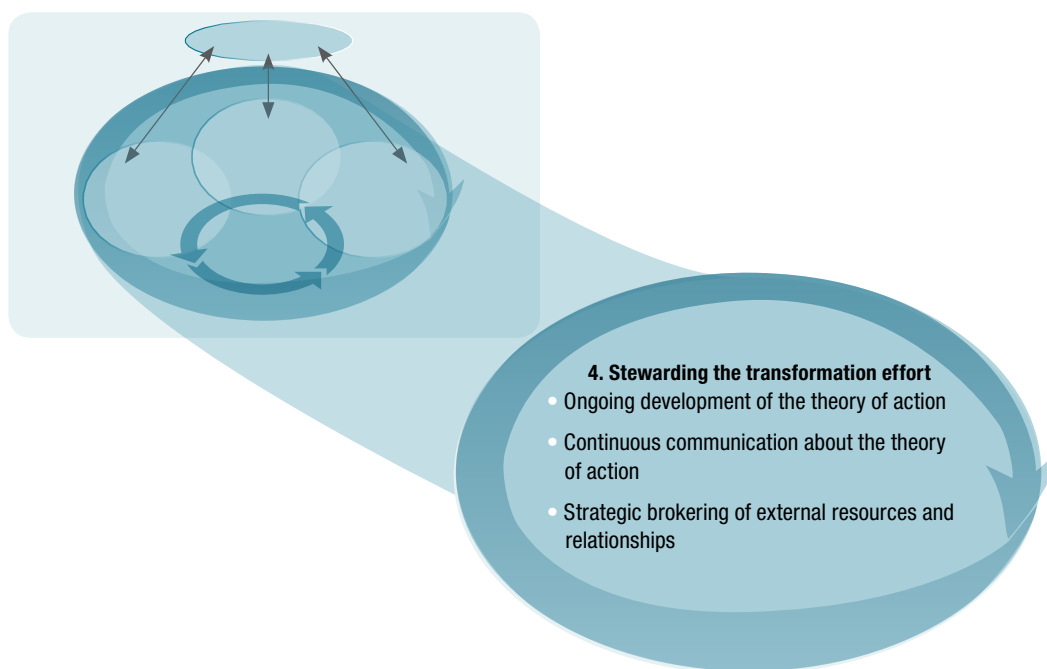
4. Stewarding the transformation effort

• Ongoing development of the theory of action

• Continuous communication about the theory of action

• Strategic brokering of external resources and relationships